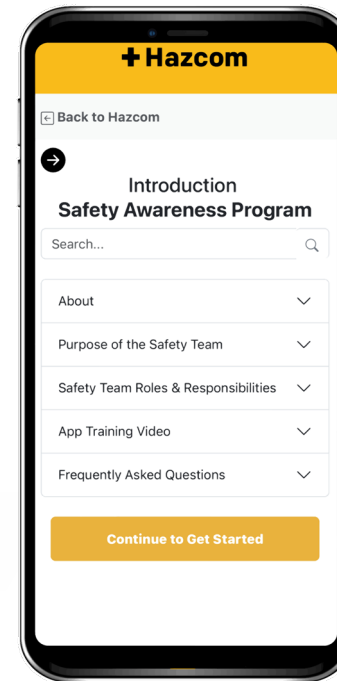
Hazcom

Back to Hazcom

Introduction
Safety Awareness Program

Search...

About

Purpose of the Safety Team

Safety Team Roles & Responsibilities

App Training Video

Frequently Asked Questions

Continue to Get Started